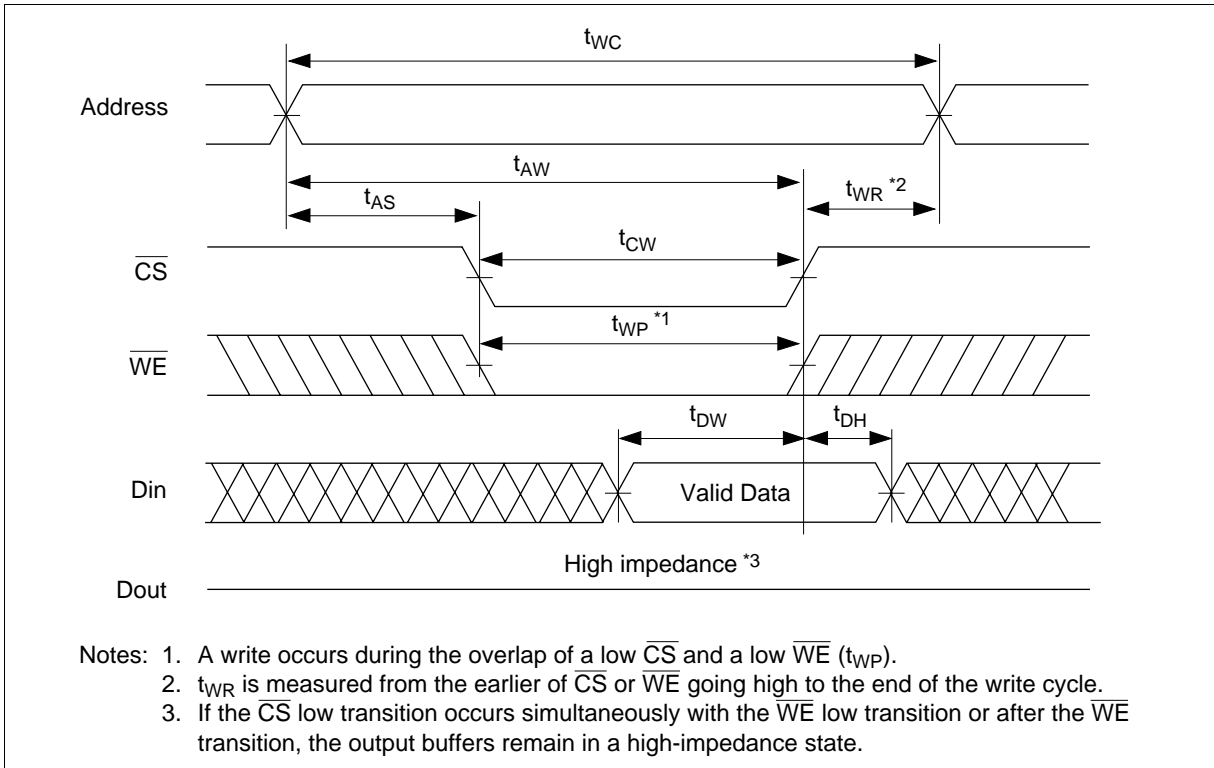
$t_{WC}$

Address

$t_{AW}$

$t_{WR}$ *2

$t_{AS}$

$t_{CW}$

$\overline{CS}$

$t_{WP}$ *1

$\overline{WE}$

$t_{DW}$

$t_{DH}$

Din

Valid Data

High impedance *3

Dout

Notes: 1. A write occurs during the overlap of a low $\overline{CS}$ and a low $\overline{WE}$ ($t_{WP}$).
2. $t_{WR}$ is measured from the earlier of $\overline{CS}$ or $\overline{WE}$ going high to the end of the write cycle.
3. If the $\overline{CS}$ low transition occurs simultaneously with the $\overline{WE}$ low transition or after the $\overline{WE}$ transition, the output buffers remain in a high-impedance state.